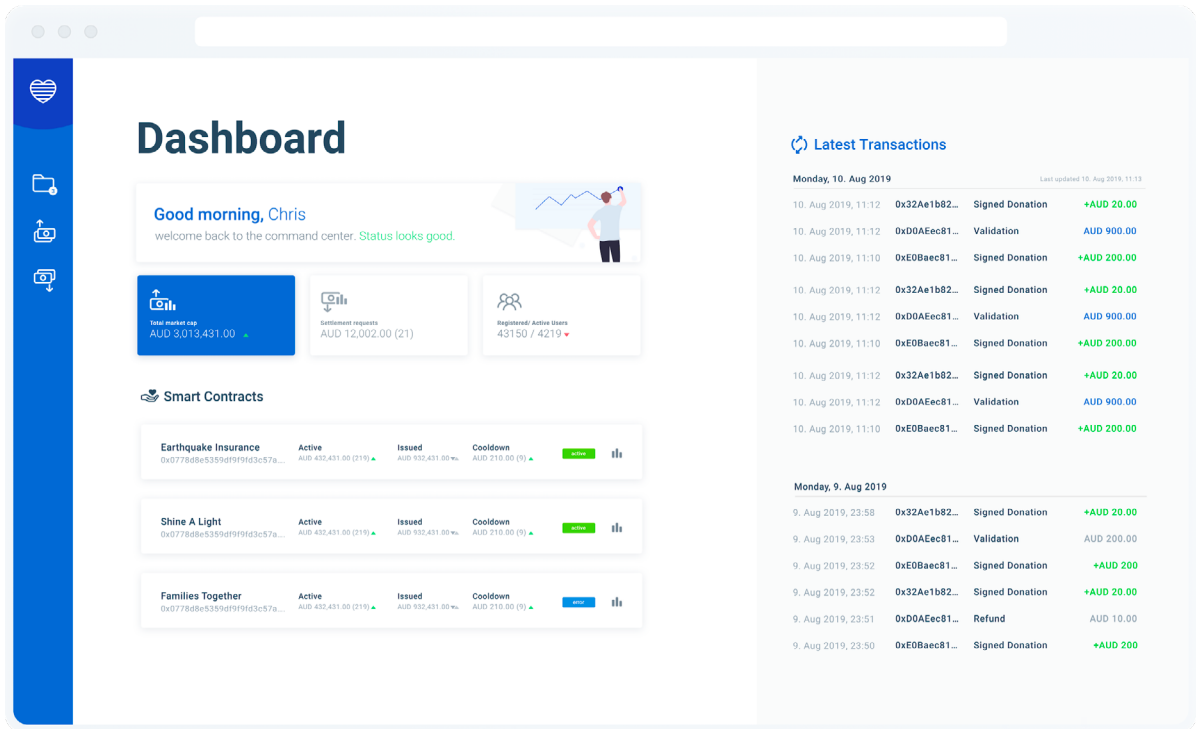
Dashboard

Good morning, Chris
welcome back to the command center. Status looks good.

Total market cap
AUD 3,013,431.00

Settlement requests
AUD 12,002.00 (21)

Registered/ Active Users
43150 / 4219

Smart Contracts

Earthquake Insurance
0x0778d8e5359df9f9fd3c57a...
Active
AUD 432,431.00 (219)
Issued
AUD 932,431.00
Cooldown
AUD 210.00 (9)
active

Shine A Light
0x0778d8e5359df9f9fd3c57a...
Active
AUD 432,431.00 (219)
Issued
AUD 932,431.00
Cooldown
AUD 210.00 (9)
active

Families Together
0x0778d8e5359df9f9fd3c57a...
Active
AUD 432,431.00 (219)
Issued
AUD 932,431.00
Cooldown
AUD 210.00 (9)
error

Latest Transactions

Monday, 10. Aug 2019
Last updated 10. Aug 2019, 11:13

| | | | |
|---|---|---|---|
| 10. Aug 2019, 11:12 | 0x32Ae1b82... | Signed Donation | +AUD 20.00 |
| 10. Aug 2019, 11:12 | 0xD0AEec81... | Validation | AUD 900.00 |
| 10. Aug 2019, 11:10 | 0xE0Baec81... | Signed Donation | +AUD 200.00 |
| 10. Aug 2019, 11:12 | 0x32Ae1b82... | Signed Donation | +AUD 20.00 |
| 10. Aug 2019, 11:12 | 0xD0AEec81... | Validation | AUD 900.00 |
| 10. Aug 2019, 11:10 | 0xE0Baec81... | Signed Donation | +AUD 200.00 |
| 10. Aug 2019, 11:12 | 0x32Ae1b82... | Signed Donation | +AUD 20.00 |
| 10. Aug 2019, 11:12 | 0xD0AEec81... | Validation | AUD 900.00 |
| 10. Aug 2019, 11:10 | 0xE0Baec81... | Signed Donation | +AUD 200.00 |

Monday, 9. Aug 2019

| | | | |
|---|---|---|---|
| 9. Aug 2019, 23:58 | 0x32Ae1b82... | Signed Donation | +AUD 20.00 |
| 9. Aug 2019, 23:53 | 0xD0AEec81... | Validation | AUD 200.00 |
| 9. Aug 2019, 23:52 | 0xE0Baec81... | Signed Donation | +AUD 200 |
| 9. Aug 2019, 23:52 | 0x32Ae1b82... | Signed Donation | +AUD 20.00 |
| 9. Aug 2019, 23:51 | 0xD0AEec81... | Refund | AUD 10.00 |
| 9. Aug 2019, 23:50 | 0xE0Baec81... | Signed Donation | +AUD 200 |